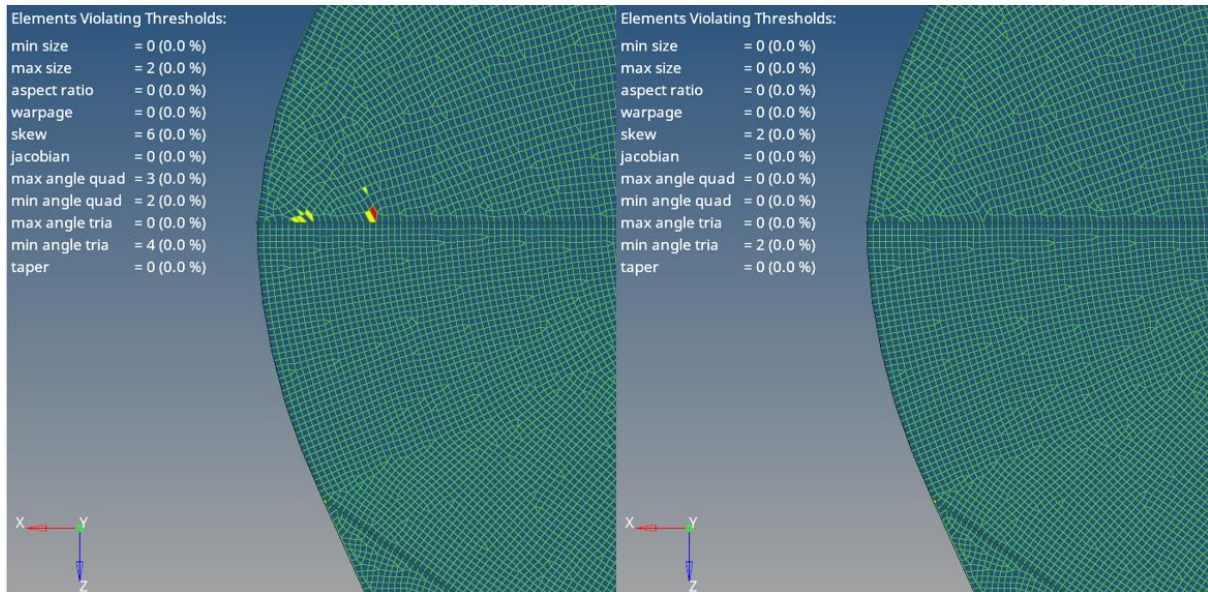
Elements Violating Thresholds:

| | |
|---|---|
| min size | = 0 (0.0 %) |
| max size | = 2 (0.0 %) |
| aspect ratio | = 0 (0.0 %) |
| warpage | = 0 (0.0 %) |
| skew | = 6 (0.0 %) |
| jacobian | = 0 (0.0 %) |
| max angle quad | = 3 (0.0 %) |
| min angle quad | = 2 (0.0 %) |
| max angle tria | = 0 (0.0 %) |
| min angle tria | = 4 (0.0 %) |
| taper | = 0 (0.0 %) |

X Y Z

Elements Violating Thresholds:

| | |
|---|---|
| min size | = 0 (0.0 %) |
| max size | = 0 (0.0 %) |
| aspect ratio | = 0 (0.0 %) |
| warpage | = 0 (0.0 %) |
| skew | = 2 (0.0 %) |
| jacobian | = 0 (0.0 %) |
| max angle quad | = 0 (0.0 %) |
| min angle quad | = 0 (0.0 %) |
| max angle tria | = 0 (0.0 %) |
| min angle tria | = 2 (0.0 %) |
| taper | = 0 (0.0 %) |

X Y Z